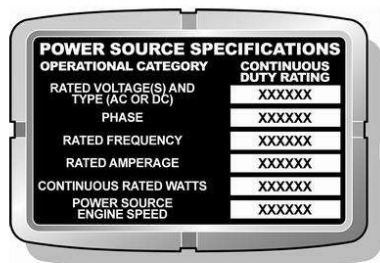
POWER SOURCE SPECIFICATIONS

| OPERATIONAL CATEGORY | CONTINUOUS DUTY RATING |
|---|---|
| RATED VOLTAGE(S) AND TYPE (AC OR DC) | XXXXXX |
| PHASE | XXXXXX |
| RATED FREQUENCY | XXXXXX |
| RATED AMPERAGE | XXXXXX |
| CONTINUOUS RATED WATTS | XXXXXX |
| POWER SOURCE ENGINE SPEED | XXXXXX |